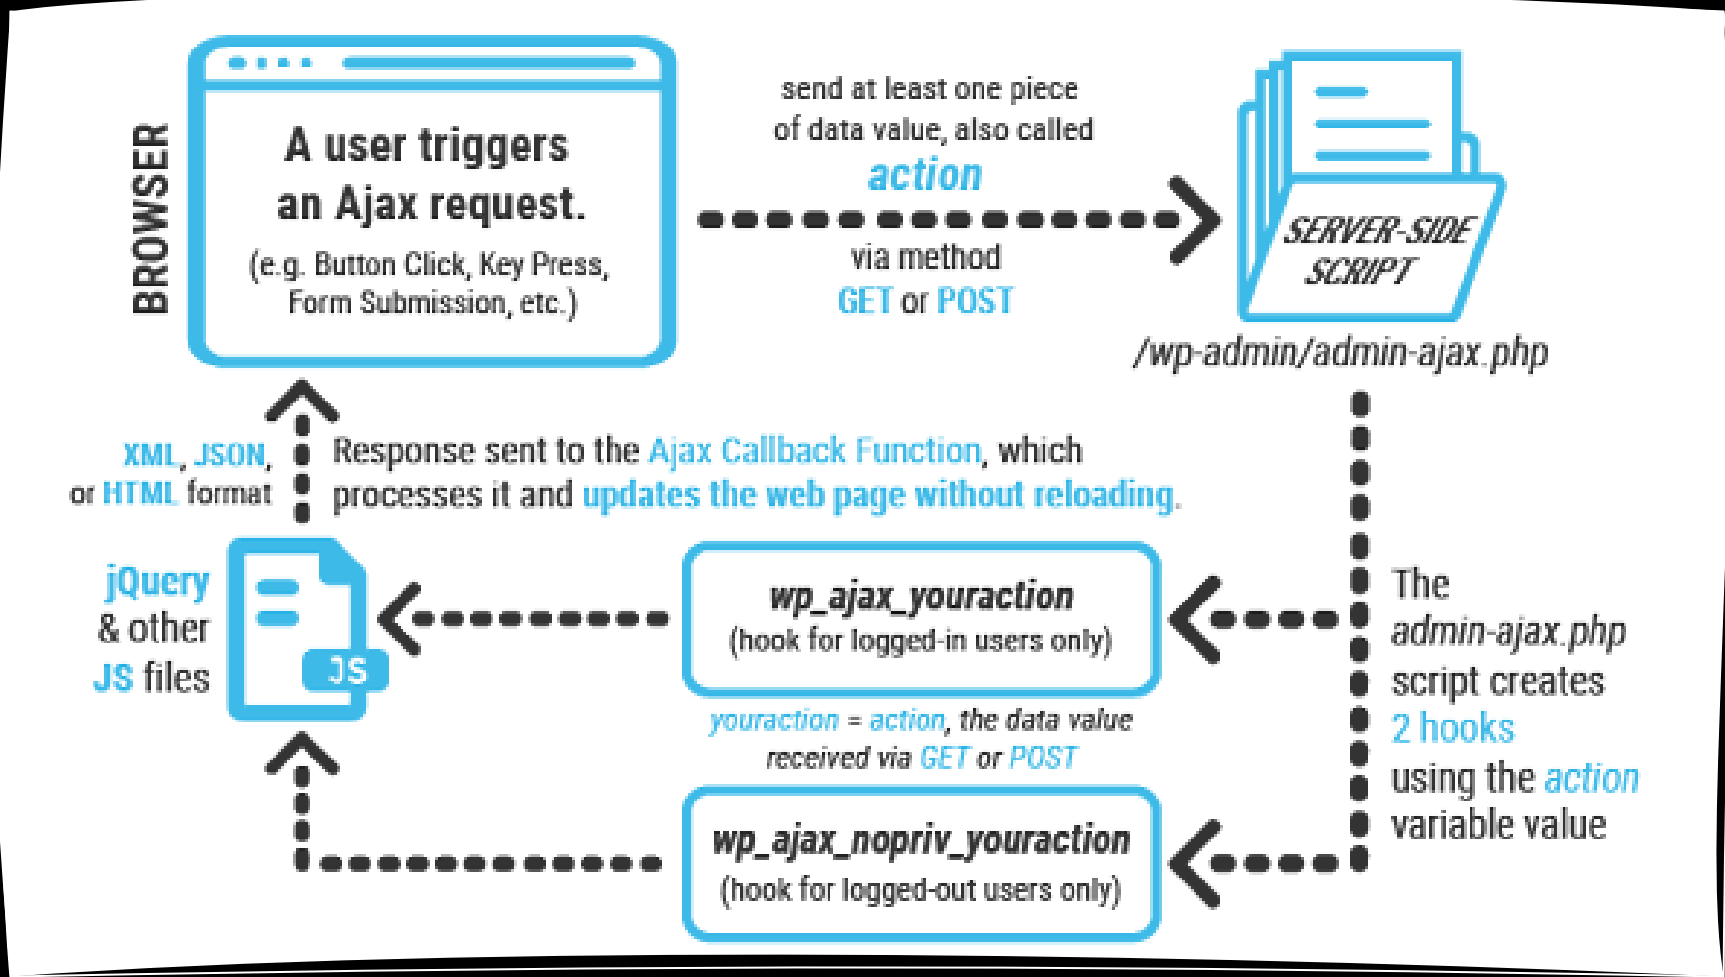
BROWSER

A user triggers an Ajax request.

(e.g. Button Click, Key Press, Form Submission, etc.)

send at least one piece of data value, also called

action

via method

GET or POST

SERVER-SIDE SCRIPT

/wp-admin/admin-ajax.php

XML, JSON, or HTML format

Response sent to the Ajax Callback Function, which processes it and updates the web page without reloading.

jQuery & other JS files

JS

wp_ajax_youraction
(hook for logged-in users only)

youraction = action, the data value received via GET or POST

wp_ajax_nopriv_youraction
(hook for logged-out users only)

The admin-ajax.php script creates 2 hooks using the action variable value